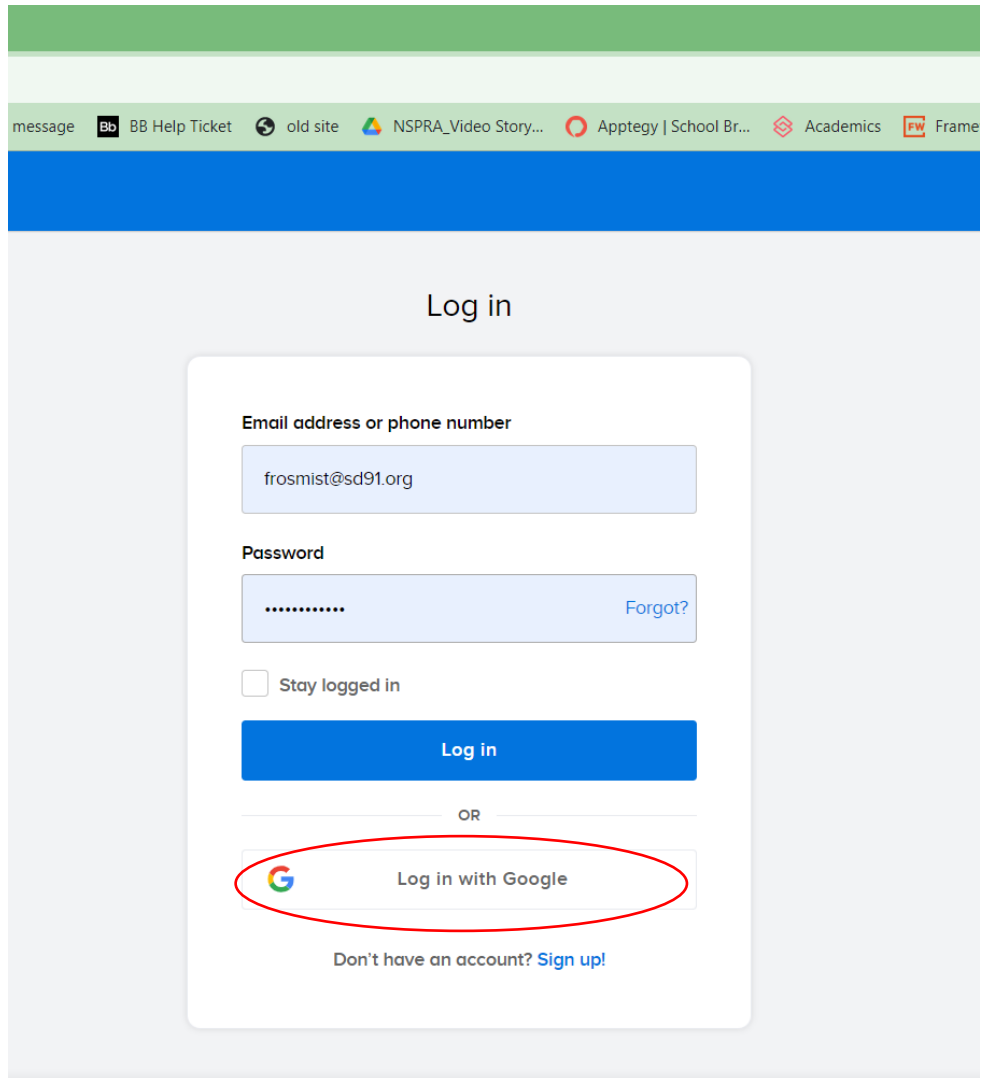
message Bb BB Help Ticket old site NSPRA_Video Story... Apptegy | School Br... Academics FW Frame

Log in

Email address or phone number

frosmist@sd91.org

Password

••••••••••••

Forgot?

Stay logged in

Log in

OR

Log in with Google

Don't have an account? Sign up!